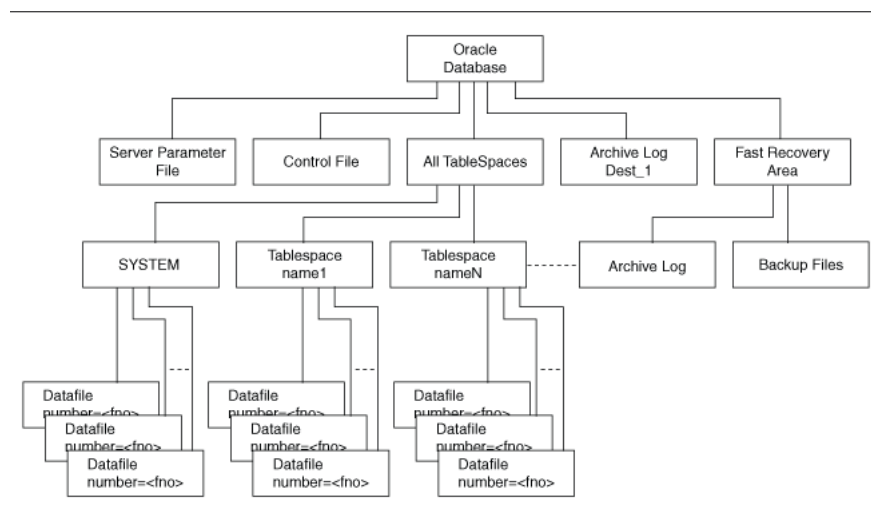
Oracle Database

Server Parameter File

Control File

All TableSpaces

Archive Log Dest_1

Fast Recovery Area

SYSTEM

Tablespace name1

Tablespace nameN

Archive Log

Backup Files

Datafile number=<fno>

Datafile number=<fno>

Datafile number=<fno>

Datafile number=<fno>

Datafile number=<fno>

Datafile number=<fno>

Datafile number=<fno>

Datafile number=<fno>

Datafile number=<fno>